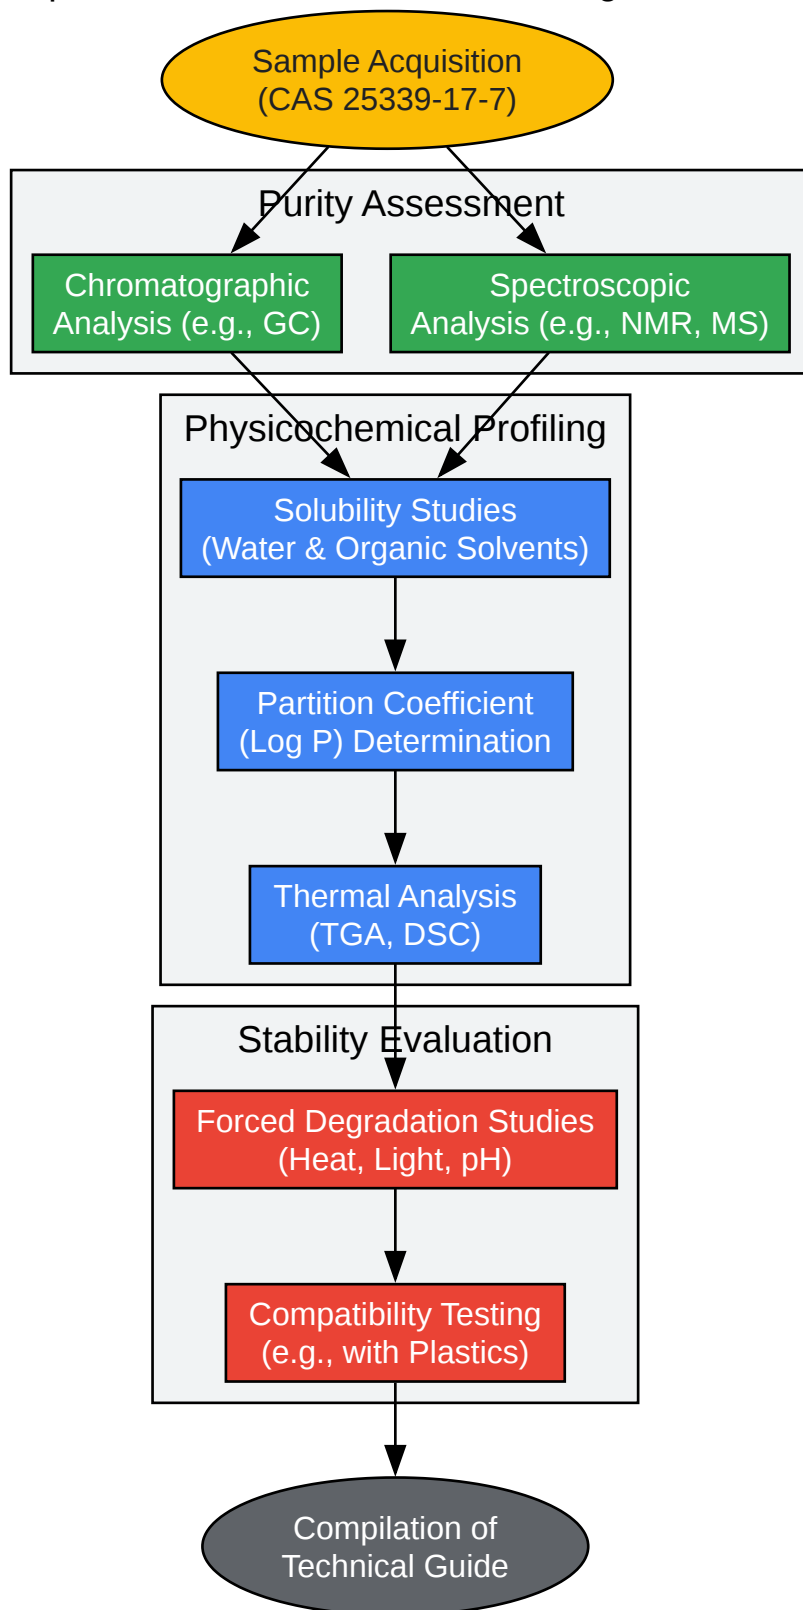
Sample Acquisition
(CAS 25339-17-7)

Purity Assessment

Chromatographic Analysis (e.g., GC)

Spectroscopic Analysis (e.g., NMR, MS)

Physicochemical Profiling

Solubility Studies (Water & Organic Solvents)

Partition Coefficient (Log P) Determination

Thermal Analysis (TGA, DSC)

Stability Evaluation

Forced Degradation Studies (Heat, Light, pH)

Compatibility Testing (e.g., with Plastics)

Compilation of Technical Guide